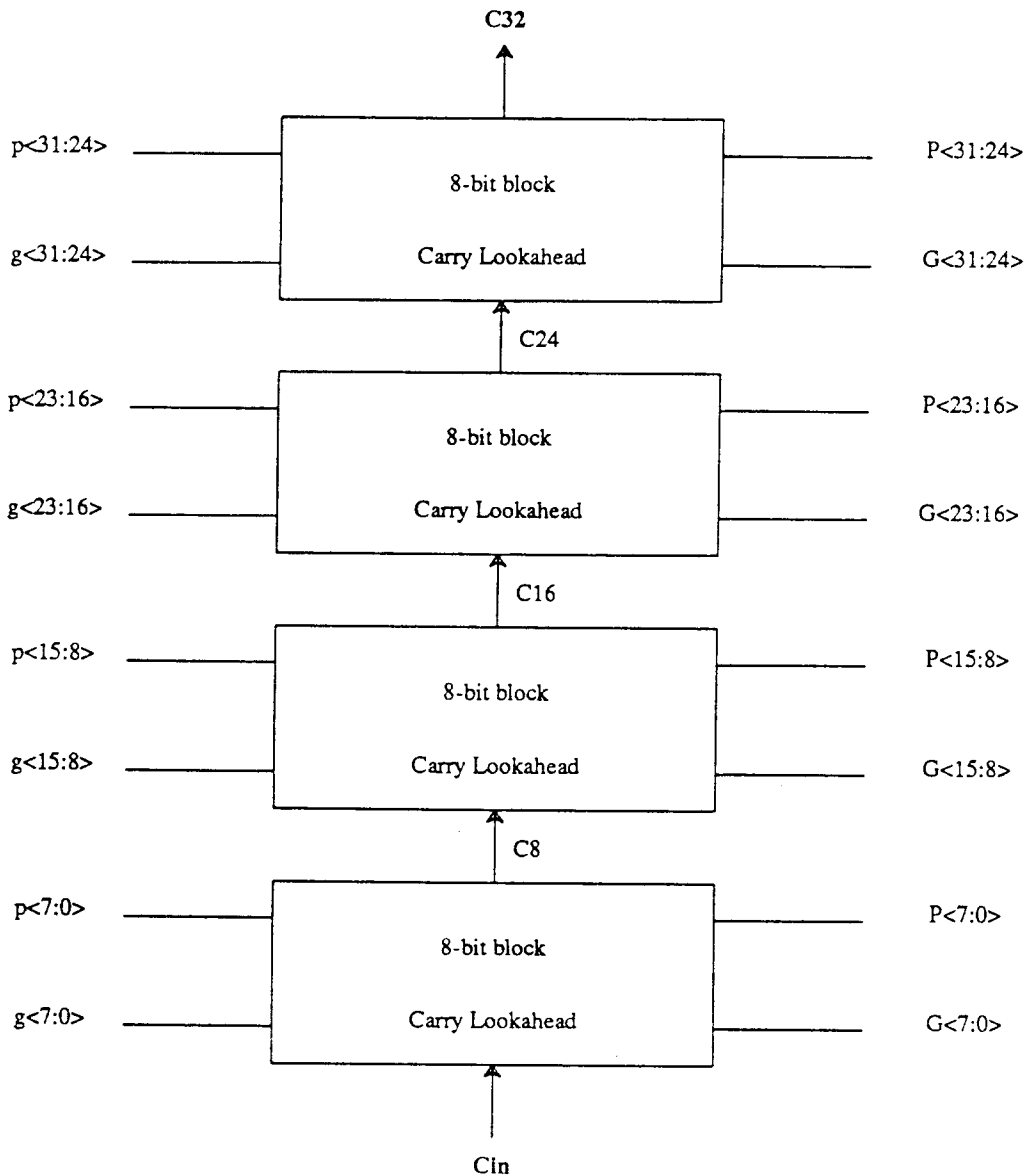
C32

p<31:24>
g<31:24>
8-bit block
Carry Lookahead
P<31:24>
G<31:24>

C24

p<23:16>
g<23:16>
8-bit block
Carry Lookahead
P<23:16>
G<23:16>

C16

p<15:8>
g<15:8>
8-bit block
Carry Lookahead
P<15:8>
G<15:8>

C8

p<7:0>
g<7:0>
8-bit block
Carry Lookahead
P<7:0>
G<7:0>

Cin